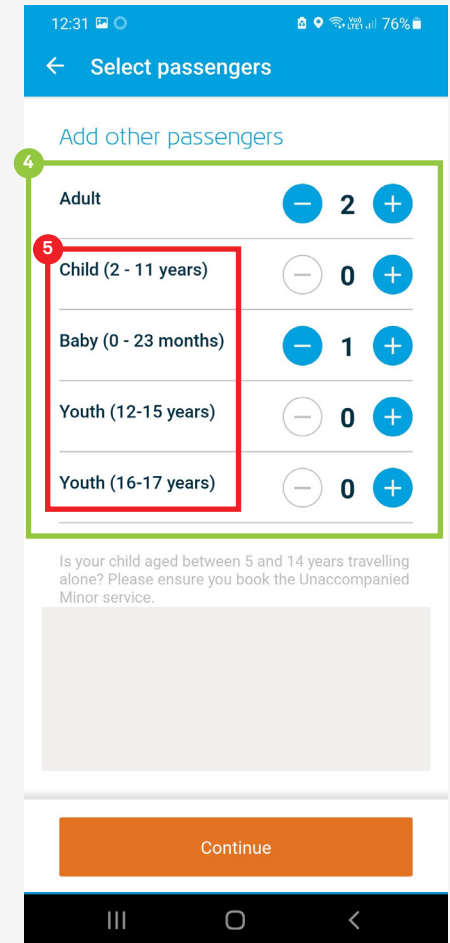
12:31 76%

← Select passengers

Add other passengers

4

Adult — 2 +

5

Child (2 - 11 years) — 0 +

Baby (0 - 23 months) — 1 +

Youth (12-15 years) — 0 +

Youth (16-17 years) — 0 +

Is your child aged between 5 and 14 years travelling alone? Please ensure you book the Unaccompanied Minor service.

Continue